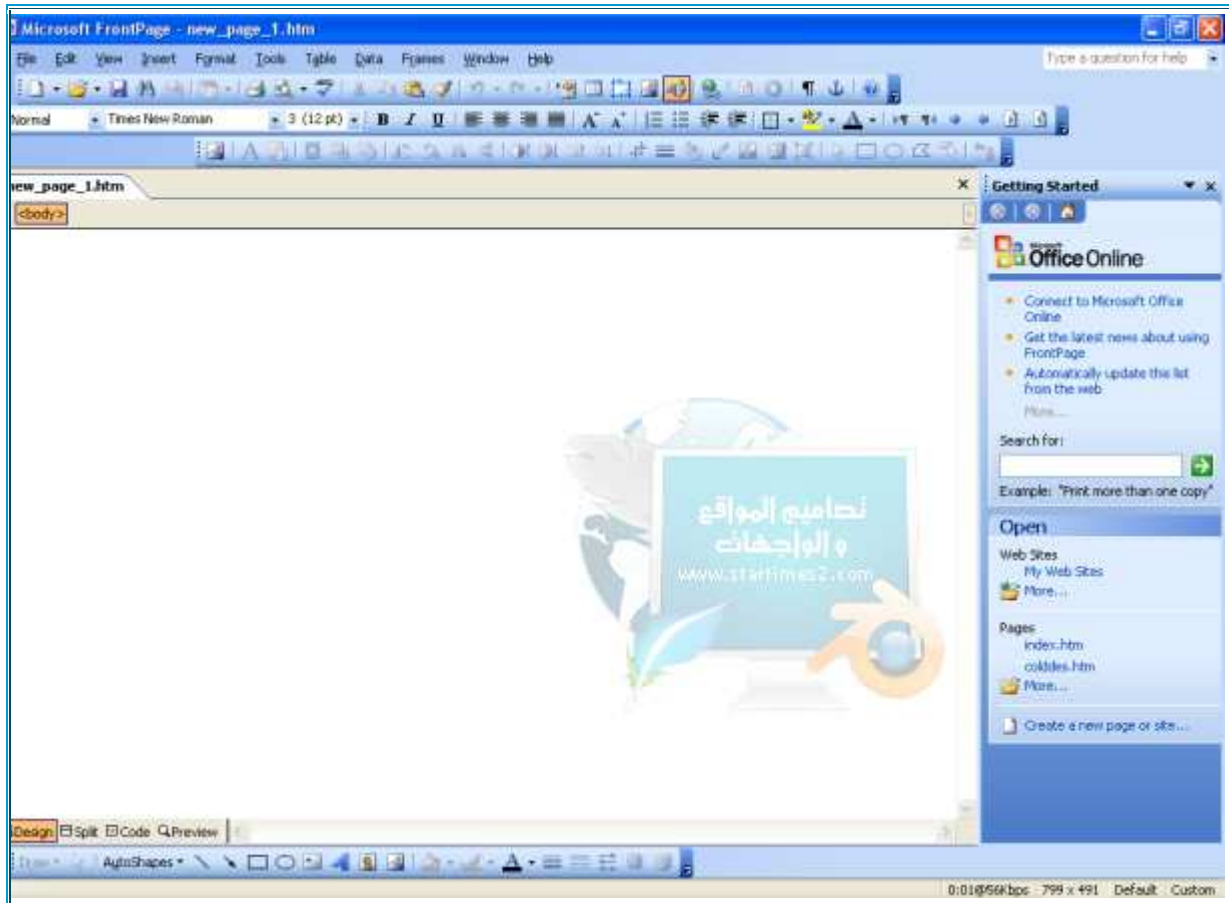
Microsoft FrontPage - new_page_1.htm

File Edit View Insert Format Tools Table Data Frames Window Help

Type a question for help

Normal Times New Roman 3 (12 pt) B I U

new_page_1.htm

<body>

Getting Started

Microsoft Office Online

Connect to Microsoft Office Online

Get the latest news about using FrontPage

Automatically update this list from the web

More...

Search for:

Example: "Print more than one copy"

Open

Web Sites

My Web Sites

More...

Pages

index.htm

coldes.htm

More...

Create a new page or site...

تصاميم المواقع و الواجهات

www.startimes2.com

Design Split Code Preview

Draw AutoShapes

0:01@56Kbps 799 x 491 Default Custom